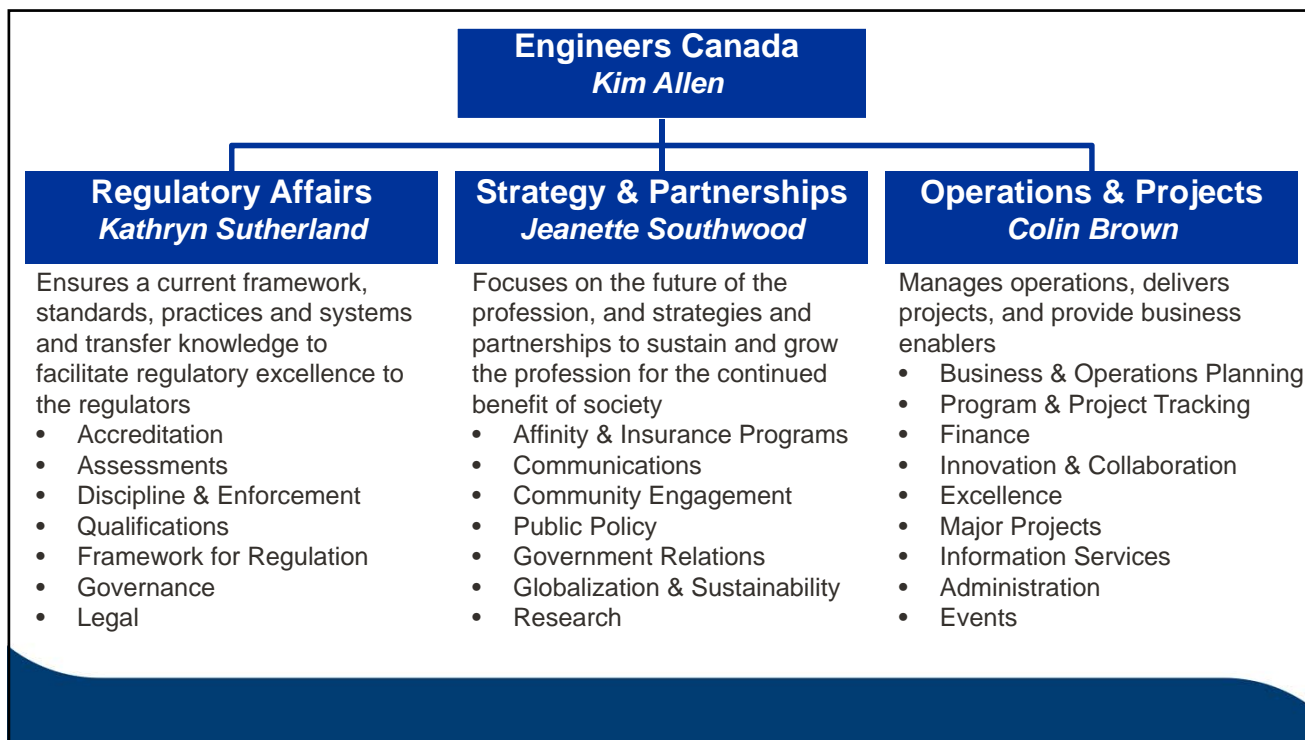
Engineers Canada
Kim Allen

Regulatory Affairs
Kathryn Sutherland

Ensures a current framework, standards, practices and systems and transfer knowledge to facilitate regulatory excellence to the regulators
• Accreditation
• Assessments
• Discipline & Enforcement
• Qualifications
• Framework for Regulation
• Governance
• Legal

Strategy & Partnerships
Jeanette Southwood

Focuses on the future of the profession, and strategies and partnerships to sustain and grow the profession for the continued benefit of society
• Affinity & Insurance Programs
• Communications
• Community Engagement
• Public Policy
• Government Relations
• Globalization & Sustainability
• Research

Operations & Projects
Colin Brown

Manages operations, delivers projects, and provide business enablers
• Business & Operations Planning
• Program & Project Tracking
• Finance
• Innovation & Collaboration
• Excellence
• Major Projects
• Information Services
• Administration
• Events